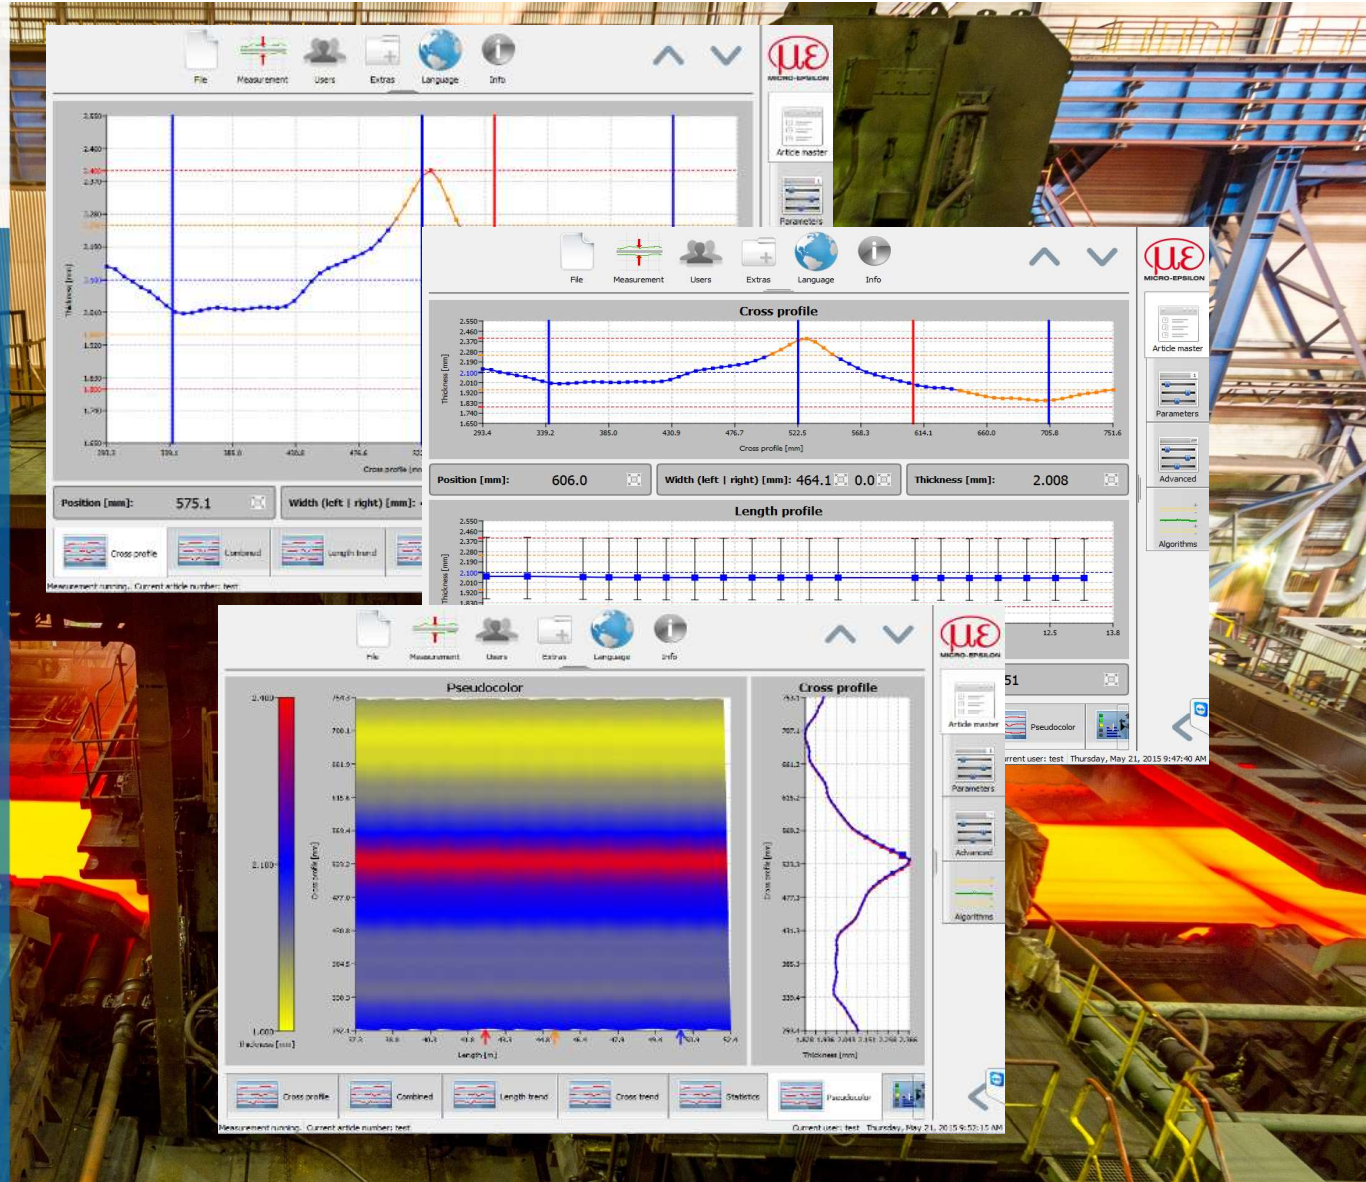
File Measurement Users Extras Language Info

MICRO-EPSILON

Article master

Parameters

Position [mm]: 575.1

Width (left | right) [mm]:

Cross profile Combined Length trend

Measurement running. Current article number: test

File Measurement Users Extras Language Info

MICRO-EPSILON

Cross profile

Thickness [mm]

Cross profile [mm]

Article master

Parameters

Advanced

Algorithms

Position [mm]: 606.0

Width (left | right) [mm]: 464.1 0.0

Thickness [mm]: 2.008

Length profile

Thickness [mm]

12.5 13.8

51

Pseudocolor

rrent user: test Thursday, May 21, 2015 9:47:40 AM

File Measurement Users Extras Language Info

MICRO-EPSILON

Pseudocolor

2.400

2.100

1.800

Thickness [mm]

Cross profile [mm]

Length [m]

Cross profile

Cross profile [mm]

Thickness [mm]

Article master

Parameters

Advanced

Algorithms

Cross profile Combined Length trend Cross trend Statistics Pseudocolor

Measurement running. Current article number: test

Current user: test Thursday, May 21, 2015 9:52:15 AM